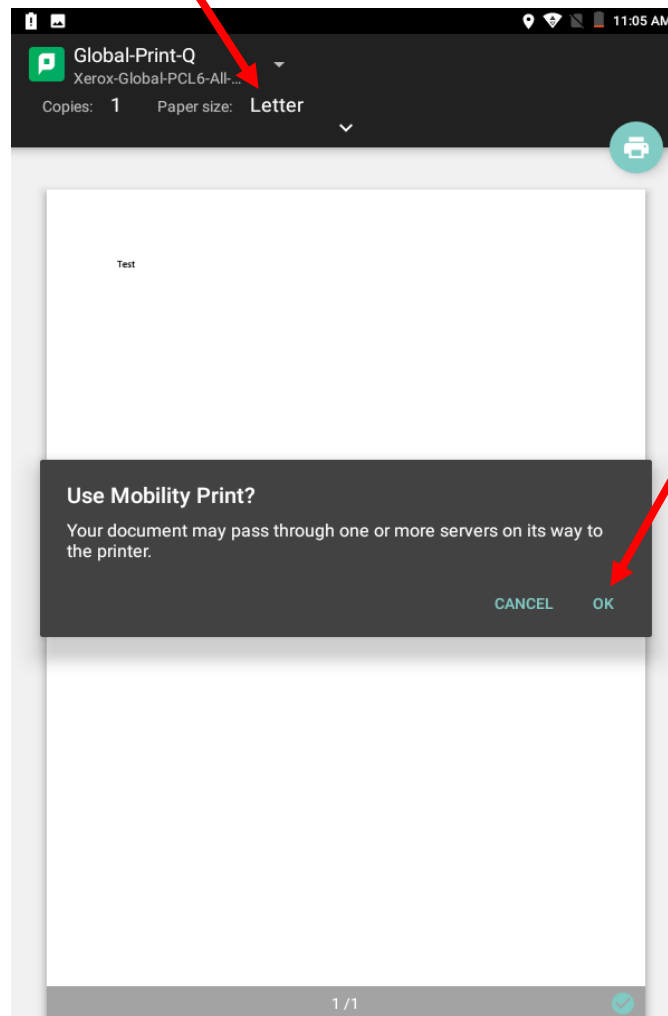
11:05 AM

Global-Print-Q
Xerox-Global-PCL6-All-...

Copies: 1 Paper size: Letter

Test

Use Mobility Print?

Your document may pass through one or more servers on its way to the printer.

CANCEL OK

1 / 1